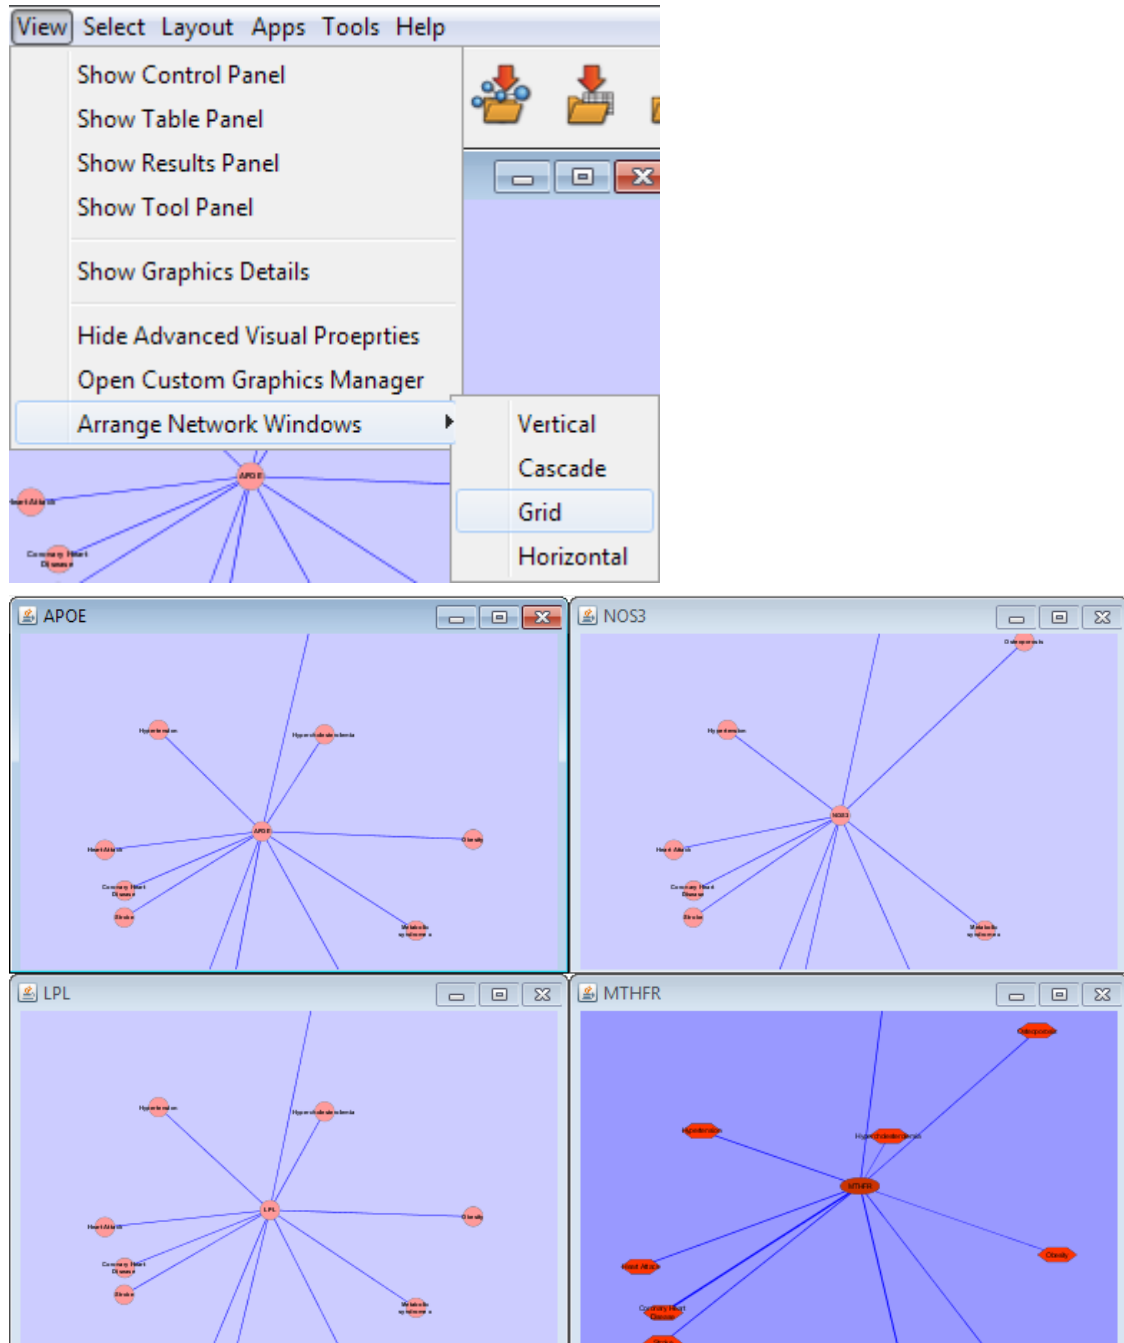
View Select Layout Apps Tools Help

Show Control Panel
Show Table Panel
Show Results Panel
Show Tool Panel

Show Graphics Details

Hide Advanced Visual Proeprties
Open Custom Graphics Manager
Arrange Network Windows

Vertical
Cascade
Grid
Horizontal

APOE
Heart Attack
Coronary Heart Disease

APOE
Hypertension
Hypercholesterolemia
APOE
Heart Attack
Obesity
Coronary Heart Disease
Stroke
Metabolic syndrome

NOS3
Osteoporosis
Hypertension
NOS3
Heart Attack
Coronary Heart Disease
Stroke
Metabolic syndrome

LPL
Hypertension
Hypercholesterolemia
LPL
Heart Attack
Obesity
Coronary Heart Disease
Stroke
Metabolic syndrome

MTHFR
Osteoporosis
Hypertension
Hypercholesterolemia
MTHFR
Obesity
Heart Attack
Coronary Heart Disease